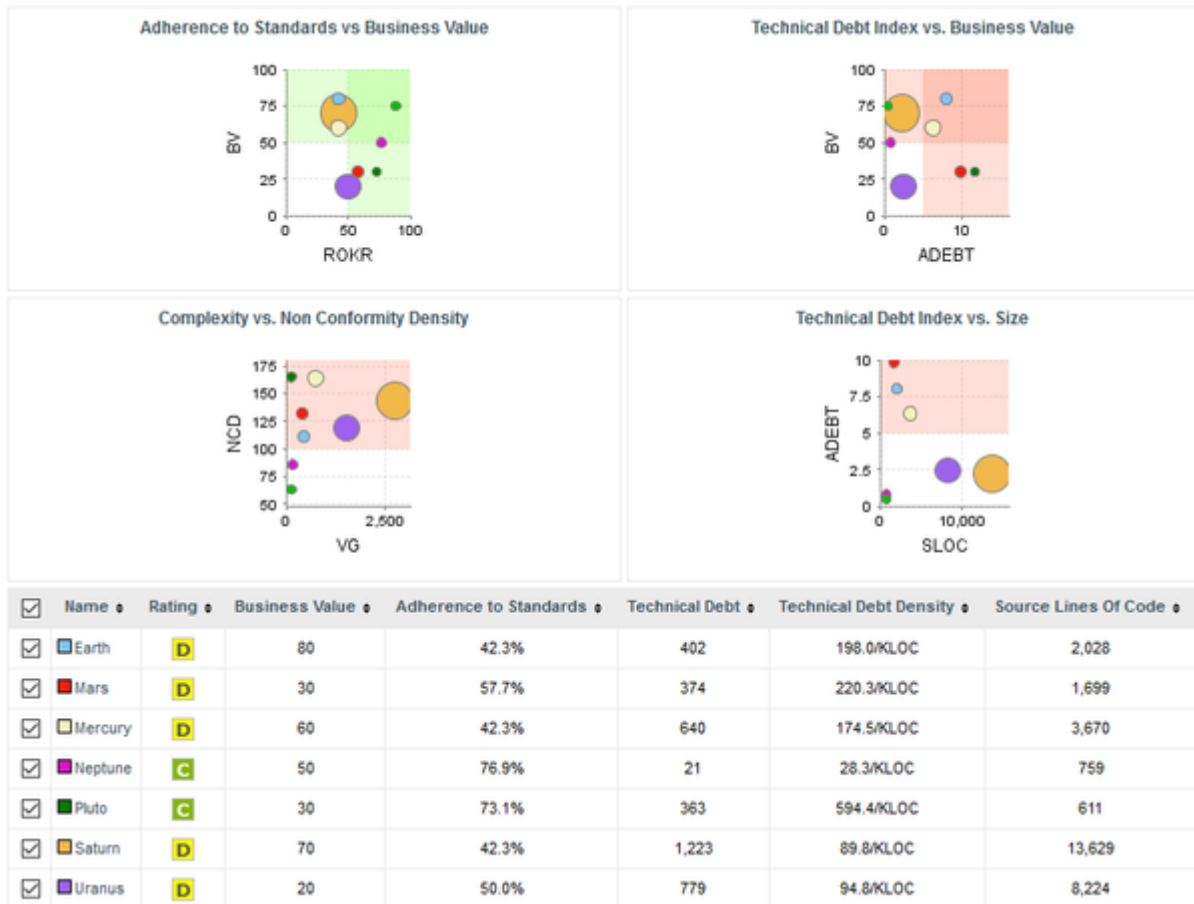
Adherence to Standards vs Business Value

BV

100
75
50
25
0

0
50
100

ROKR

Technical Debt Index vs. Business Value

BV

100
75
50
25
0

0
10

ADEBT

Complexity vs. Non Conformity Density

NCD

175
150
125
100
75
50

0
2,500

VG

Technical Debt Index vs. Size

ADEBT

10
7.5
5
2.5
0

0
10,000

SLOC

| ☑ | Name | Rating | Business Value | Adherence to Standards | Technical Debt | Technical Debt Density | Source Lines Of Code |
|---|---|---|---|---|---|---|---|
| ☑ | Earth | D | 80 | 42.3% | 402 | 198.0/KLOC | 2,028 |
| ☑ | Mars | D | 30 | 57.7% | 374 | 220.3/KLOC | 1,699 |
| ☑ | Mercury | D | 60 | 42.3% | 640 | 174.5/KLOC | 3,670 |
| ☑ | Neptune | C | 50 | 76.9% | 21 | 28.3/KLOC | 759 |
| ☑ | Pluto | C | 30 | 73.1% | 363 | 594.4/KLOC | 611 |
| ☑ | Saturn | D | 70 | 42.3% | 1,223 | 89.8/KLOC | 13,629 |
| ☑ | Uranus | D | 20 | 50.0% | 779 | 94.8/KLOC | 8,224 |